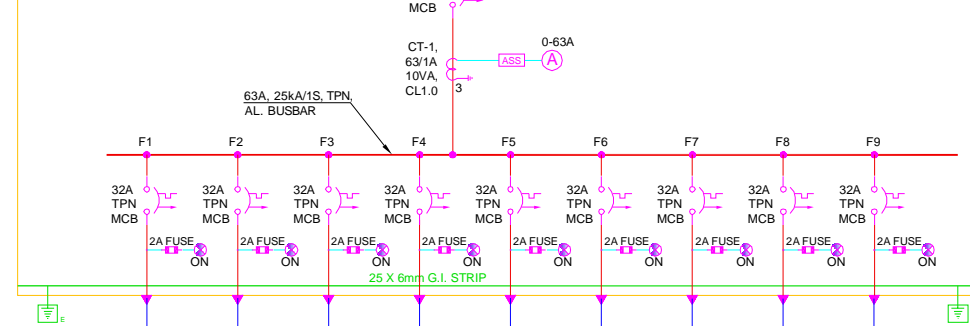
MCB

CT-1,
63/1A
10VA,
CL1.0

3

ASS

0-63A

A

63A, 25kA/1S, TPN,
AL. BUSBAR

F1 F2 F3 F4 F5 F6 F7 F8 F9

32A TPN MCB
32A TPN MCB
32A TPN MCB
32A TPN MCB
32A TPN MCB
32A TPN MCB
32A TPN MCB
32A TPN MCB
32A TPN MCB

2A FUSE ON
2A FUSE ON
2A FUSE ON
2A FUSE ON
2A FUSE ON
2A FUSE ON
2A FUSE ON
2A FUSE ON
2A FUSE ON

25 X 6mm G.I. STRIP

E